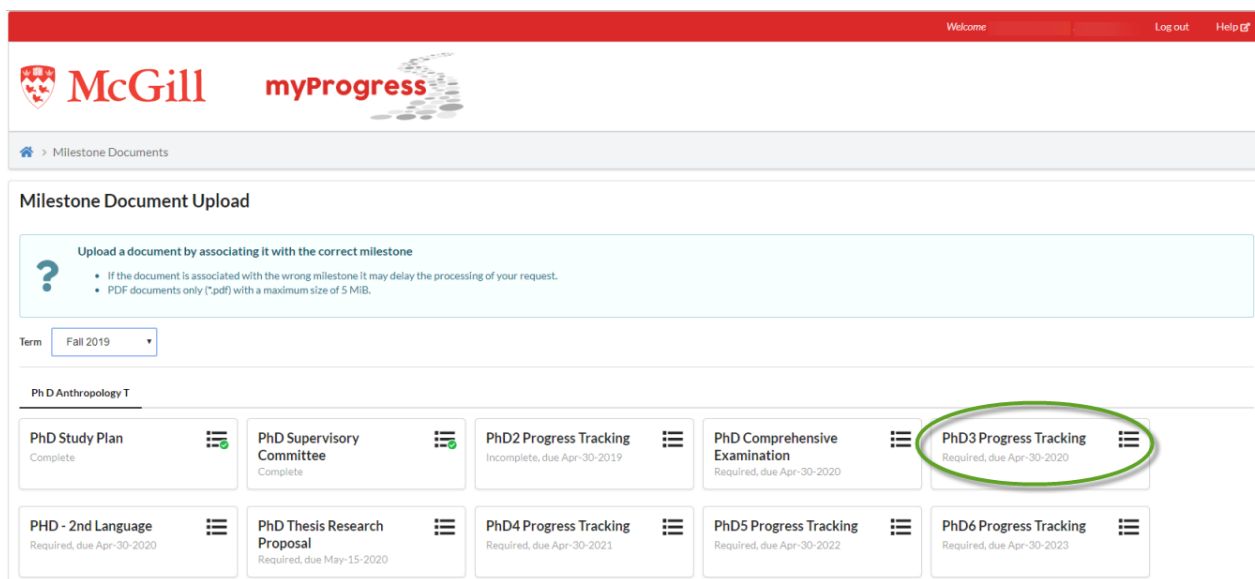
Welcome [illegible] Log out Help

McGill myProgress

Milestone Documents

Milestone Document Upload

Upload a document by associating it with the correct milestone

- If the document is associated with the wrong milestone it may delay the processing of your request.
- PDF documents only (*.pdf) with a maximum size of 5 MiB.

Term Fall 2019

Ph D Anthropology T

PhD Study Plan
Complete

PhD Supervisory Committee
Complete

PhD2 Progress Tracking
Incomplete, due Apr-30-2019

PhD Comprehensive Examination
Required, due Apr-30-2020

PhD3 Progress Tracking
Required, due Apr-30-2020

PHD - 2nd Language
Required, due Apr-30-2020

PhD Thesis Research Proposal
Required, due May-15-2020

PhD4 Progress Tracking
Required, due Apr-30-2021

PhD5 Progress Tracking
Required, due Apr-30-2022

PhD6 Progress Tracking
Required, due Apr-30-2023